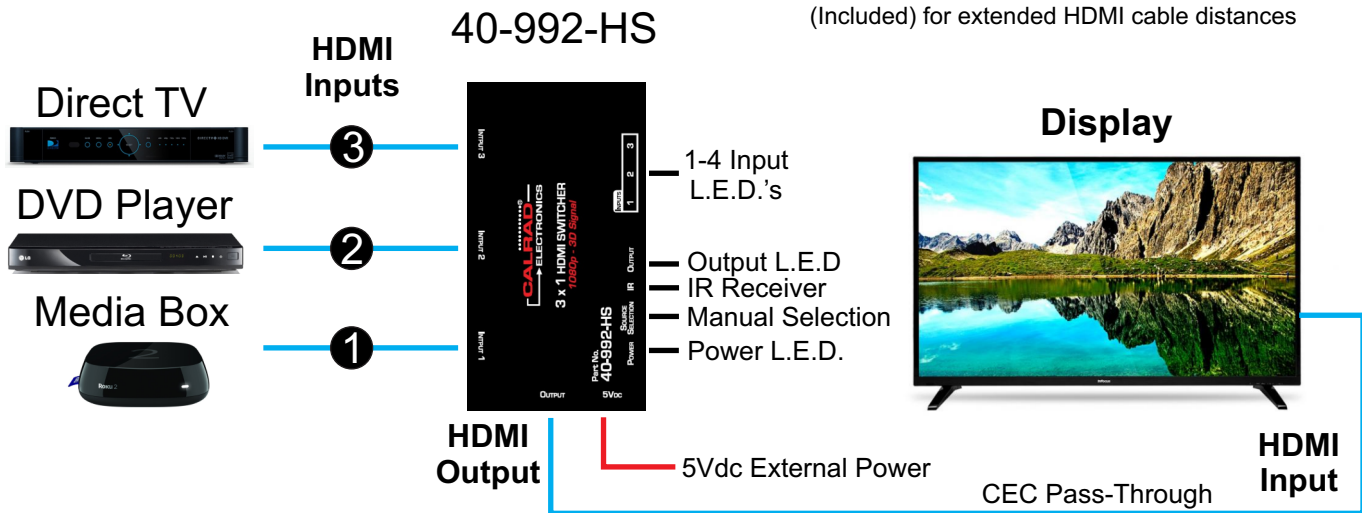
40-992-HS

(Included) for extended HDMI cable distances

HDMI Inputs

Direct TV

DVD Player

Media Box

3

2

1

INPUT 3

INPUT 2

INPUT 1

CALRAD ELECTRONICS

3 x 1 HDMI SWITCHER

1080p - 3D Signal

Part No. 40-992-HS

INPUTS 1 2 3

OUTPUT

IR

SOURCE SELECTION

POWER

OUTPUT

5VDC

1-4 Input L.E.D.'s

Output L.E.D

IR Receiver

Manual Selection

Power L.E.D.

Display

HDMI Output

5Vdc External Power

CEC Pass-Through

HDMI Input